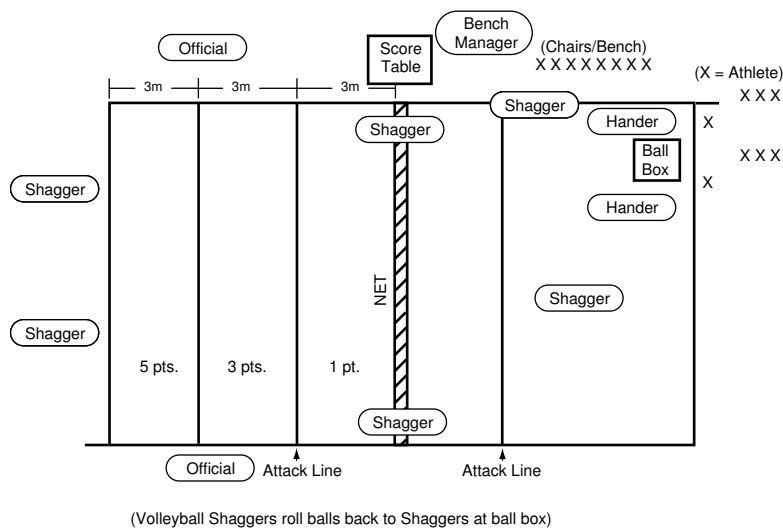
Official

Score Table

Bench Manager

(Chairs/Bench)
X X X X X X X X X

(X = Athlete)
X X X

X X X

3m
3m
3m

Shagger
Shagger
Hander
X
Ball Box
X
Hander

Shagger

Shagger

NET

Shagger

5 pts.
3 pts.
1 pt.

Shagger

Official
Attack Line
Attack Line

(Volleyball Shaggers roll balls back to Shaggers at ball box)